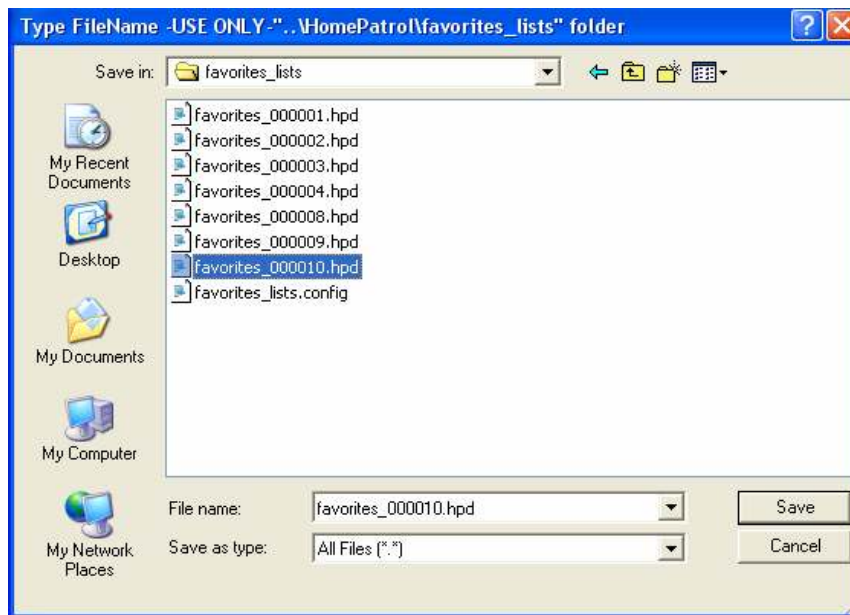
Type FileName -USE ONLY-"..\HomePatrol\favorites_lists" folder

Save in: favorites_lists

My Recent Documents

Desktop

My Documents

My Computer

My Network Places

favorites_000001.hpd
favorites_000002.hpd
favorites_000003.hpd
favorites_000004.hpd
favorites_000008.hpd
favorites_000009.hpd
favorites_000010.hpd
favorites_lists.config

File name: favorites_000010.hpd

Save as type: All Files (*.*)

Save

Cancel